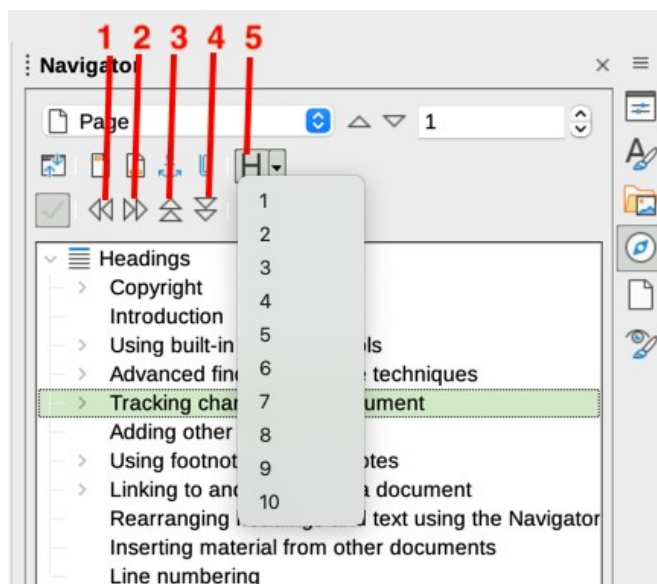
1 2 3 4 5

Navigator

Page

1

H

1
2
3
4
5
6
7
8
9
10

Headings
Copyright
Introduction
Using built-in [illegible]ols
Advanced fin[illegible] techniques
Tracking char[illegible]ument
Adding other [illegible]
Using footnot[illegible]otes
Linking to and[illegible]a document
Rearranging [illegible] text using the Navigator
Inserting material from other documents
Line numbering